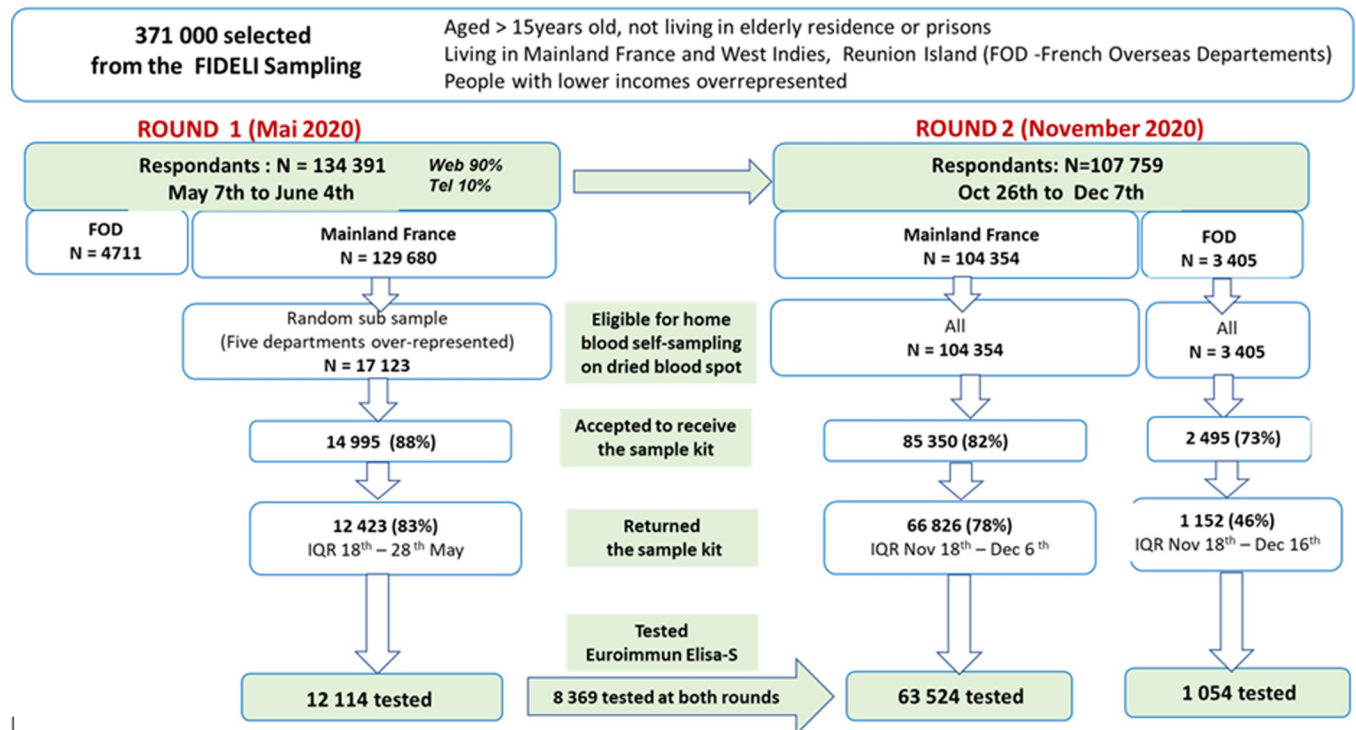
371 000 selected from the FIDELI Sampling

Aged > 15years old, not living in elderly residence or prisons
Living in Mainland France and West Indies, Reunion Island (FOD -French Overseas Departements)
People with lower incomes overrepresented

ROUND 1 (Mai 2020)

Respondants : N = 134 391
May 7th to June 4th

Web 90%
Tel 10%

FOD
N = 4711

Mainland France
N = 129 680

Random sub sample
(Five departments over-represented)
N = 17 123

14 995 (88%)

12 423 (83%)
IQR 18$^{th}$ – 28$^{th}$ May

12 114 tested

ROUND 2 (November 2020)

Respondants: N=107 759
Oct 26th to Dec 7th

Mainland France
N = 104 354

FOD
N = 3 405

All
N = 104 354

All
N = 3 405

Eligible for home blood self-sampling on dried blood spot

Accepted to receive the sample kit

Returned the sample kit

Tested
Euroimmun Elisa-S

85 350 (82%)

2 495 (73%)

66 826 (78%)
IQR Nov 18$^{th}$ – Dec 6$^{th}$

1 152 (46%)
IQR Nov 18$^{th}$ – Dec 16$^{th}$

8 369 tested at both rounds

63 524 tested

1 054 tested